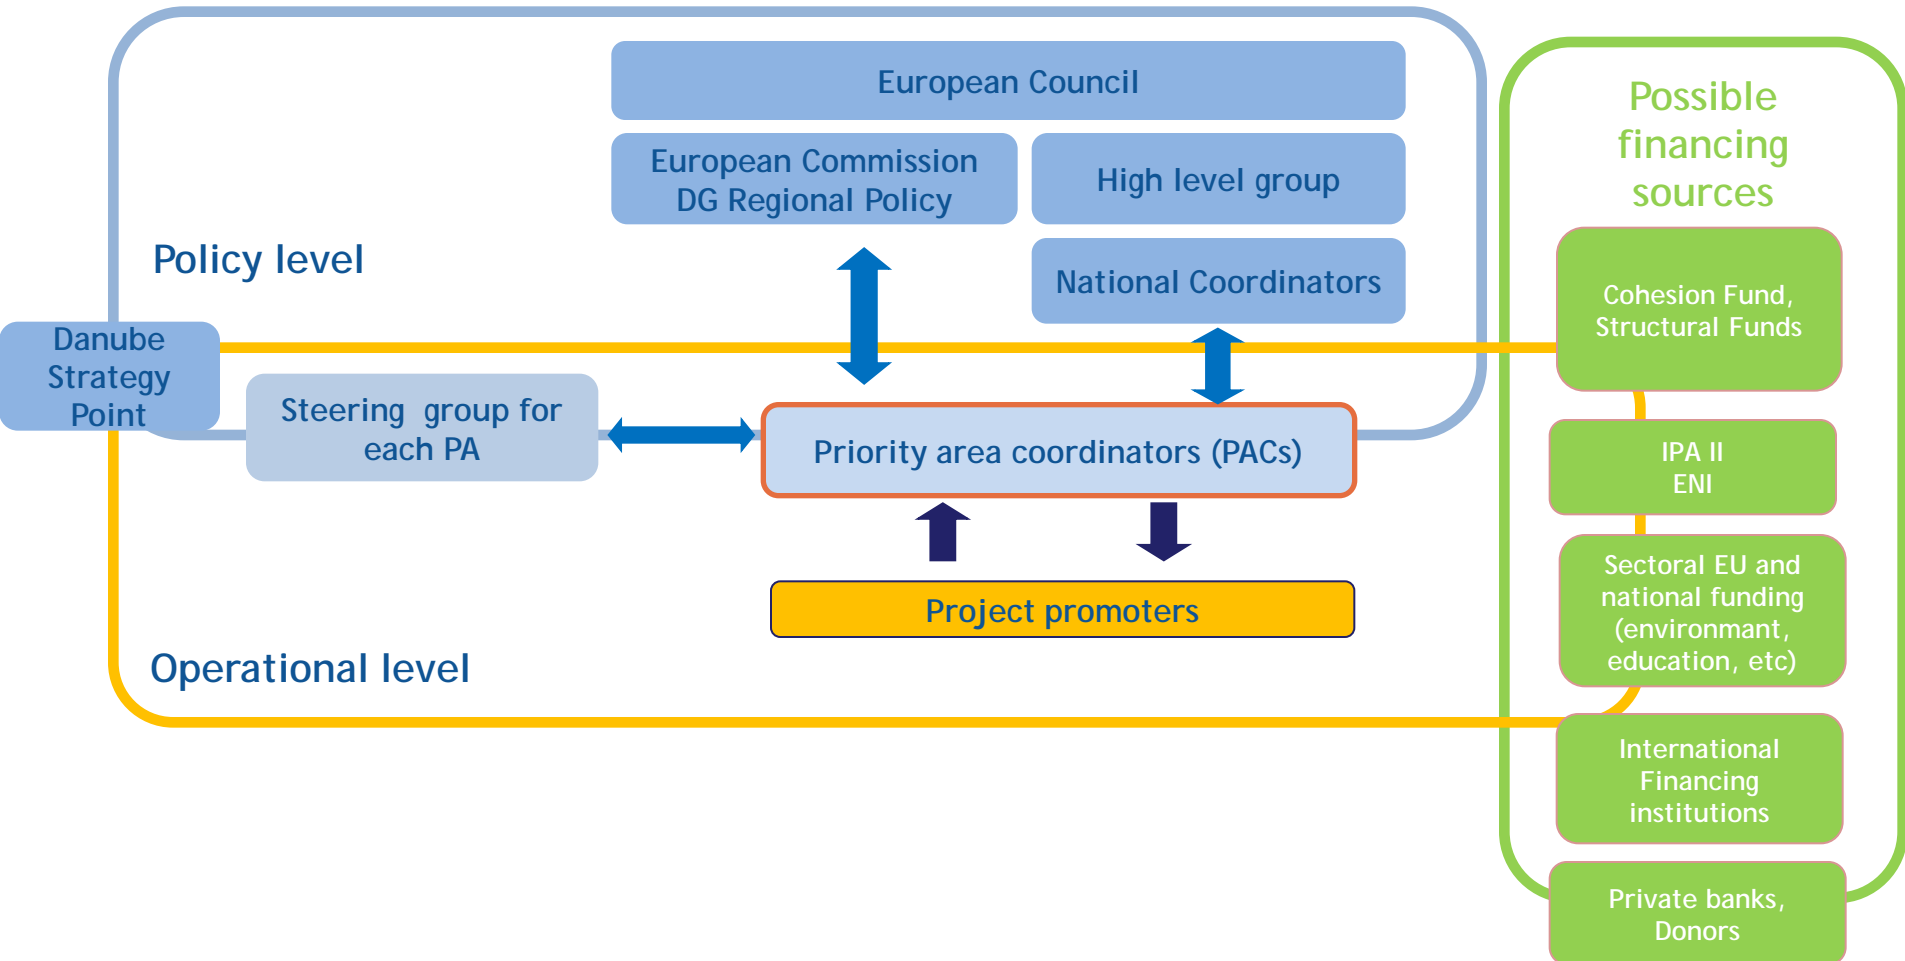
European Council

European Commission DG Regional Policy

High level group

Policy level

National Coordinators

Danube Strategy Point

Steering group for each PA

Priority area coordinators (PACs)

Project promoters

Operational level

Possible financing sources

Cohesion Fund, Structural Funds

IPA II ENI

Sectoral EU and national funding (environmant, education, etc)

International Financing institutions

Private banks, Donors